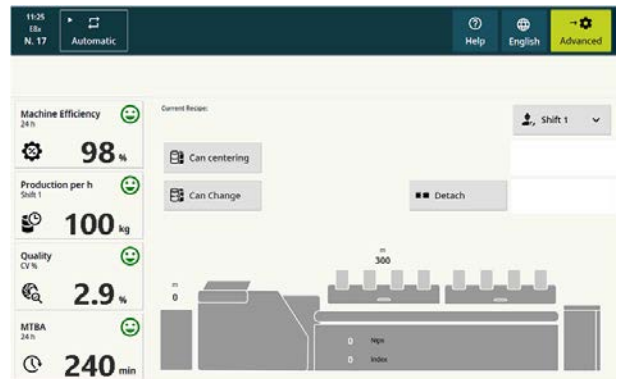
11:25
E8x
N. 17

Automatic

Help
English
Advanced

Machine Efficiency
24 h
98 %

Production per h
Shift 1
100 kg

Quality
CV %
2.9 %

MTBA
24 h
240 min

Current Recipe:

Shift 1

Can centering

Can Change

Detach

m
300

m
0

0 Nips
0 Index